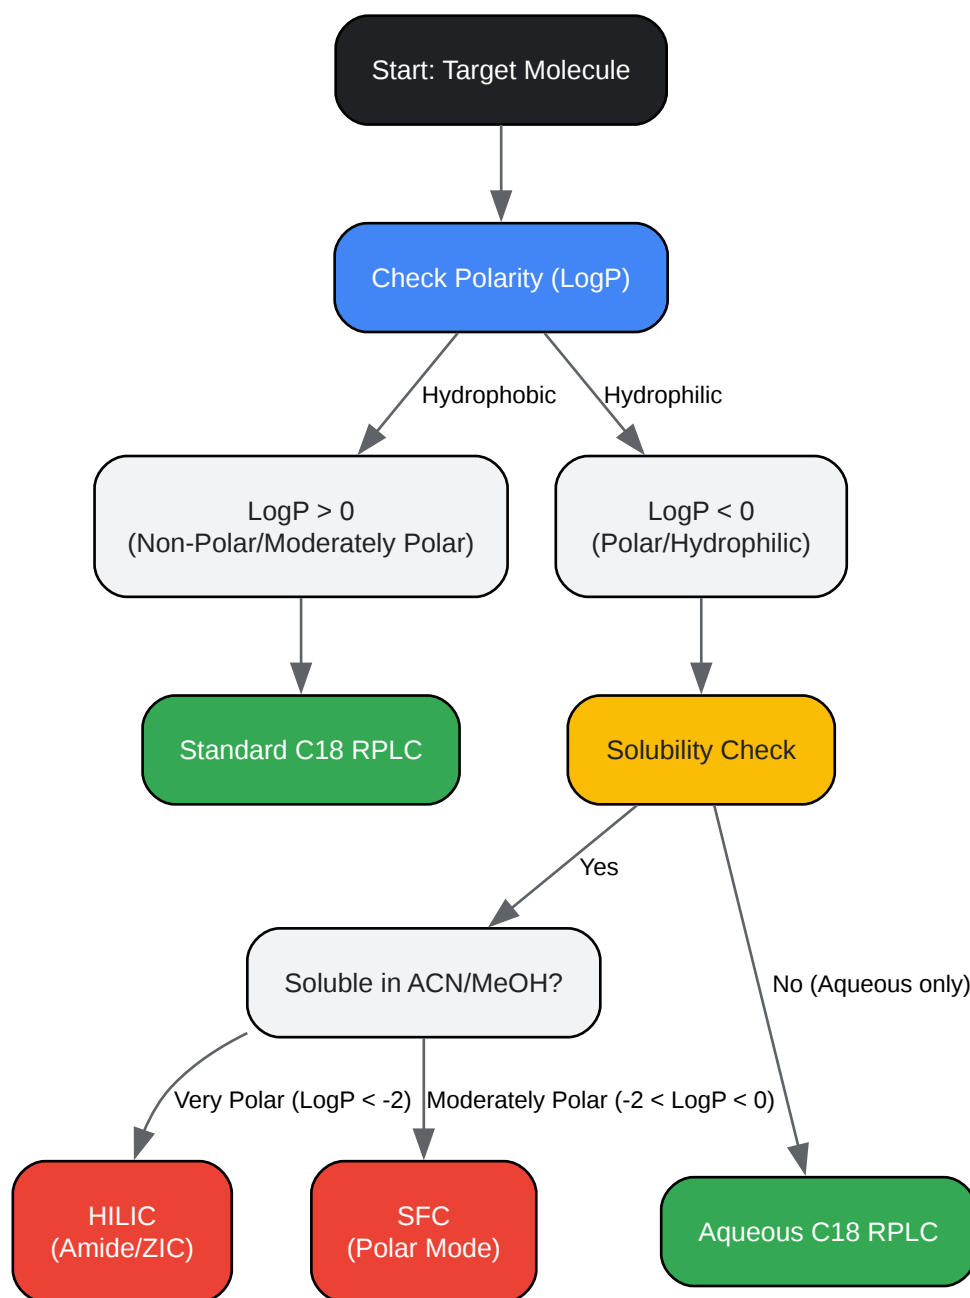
Start: Target Molecule

Check Polarity (LogP)

Hydrophobic

Hydrophilic

LogP > 0
(Non-Polar/Moderately Polar)

LogP < 0
(Polar/Hydrophilic)

Standard C18 RPLC

Solubility Check

Yes

Soluble in ACN/MeOH?

No (Aqueous only)

Very Polar (LogP < -2)

Moderately Polar (-2 < LogP < 0)

HILIC
(Amide/ZIC)

SFC
(Polar Mode)

Aqueous C18 RPLC